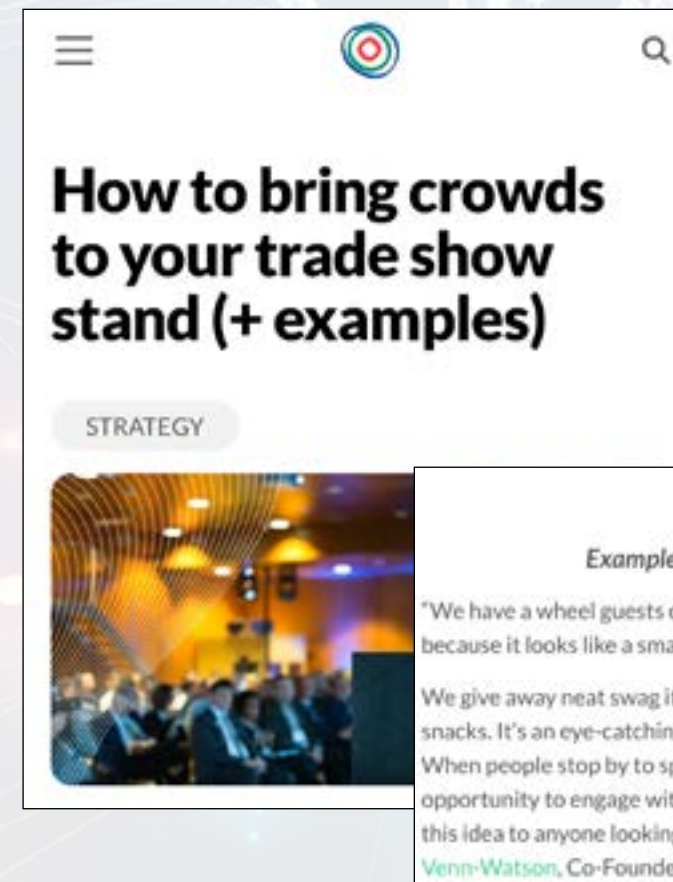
How to bring crowds to your trade show stand (+ examples)

STRATEGY

Example

"We have a wheel guests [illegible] because it looks like a sma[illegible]

We give away neat swag i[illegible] snacks. It's an eye-catchin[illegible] When people stop by to sp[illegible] opportunity to engage wit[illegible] this idea to anyone lookin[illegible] Venn-Watson, Co-Founde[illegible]